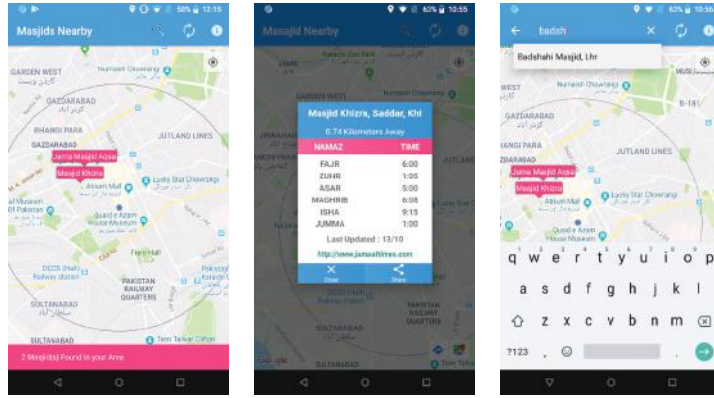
58% 12:15

Masjids Nearby

GARDEN WEST
Numaish Chowrangi
GAZDARABAD
BHANGI PARA
GAZDARABAD
JUTLAND LINES
Jama Masjid Aqsa
Masjid Khizra
Atrium Mall
Lucky Star Chowrangi
Quaid-e-Azam House Museum
Frere Hall
PAKISTAN RAILWAY QUARTERS
SULTANABAD
SULTANABAD
Teen Talwar Chowk

2 Masjid(s) Found in your Area

63% 10:55

Masjid Nearby

Masjid Khizra, Saddar, Khi
0.74 Kilometers Away

| NAMAZ | TIME |
|---|---|
| FAJR | 6:00 |
| ZUHR | 1:05 |
| ASAR | 5:00 |
| MAGHRIB | 6:08 |
| ISHA | 9:15 |
| JUMMA | 1:00 |

Last Updated : 13/10
http://www.jamaattimes.com

Close
Share

63% 12:56

badsh

Badshahi Masjid, Lhr

MUSL
B-181
Numaish Chowrangi
GAZDARABAD
BHANGI PARA
ZDARABAD
JUTLAND LINES
Jama Masjid Aqsa
Masjid Khizra
Atrium Mall
Lucky Star Chowrangi
Quaid-e-Azam House Museum

q w e r t y u i o p
a s d f g h j k l
z x c v b n m
?123 ,  .